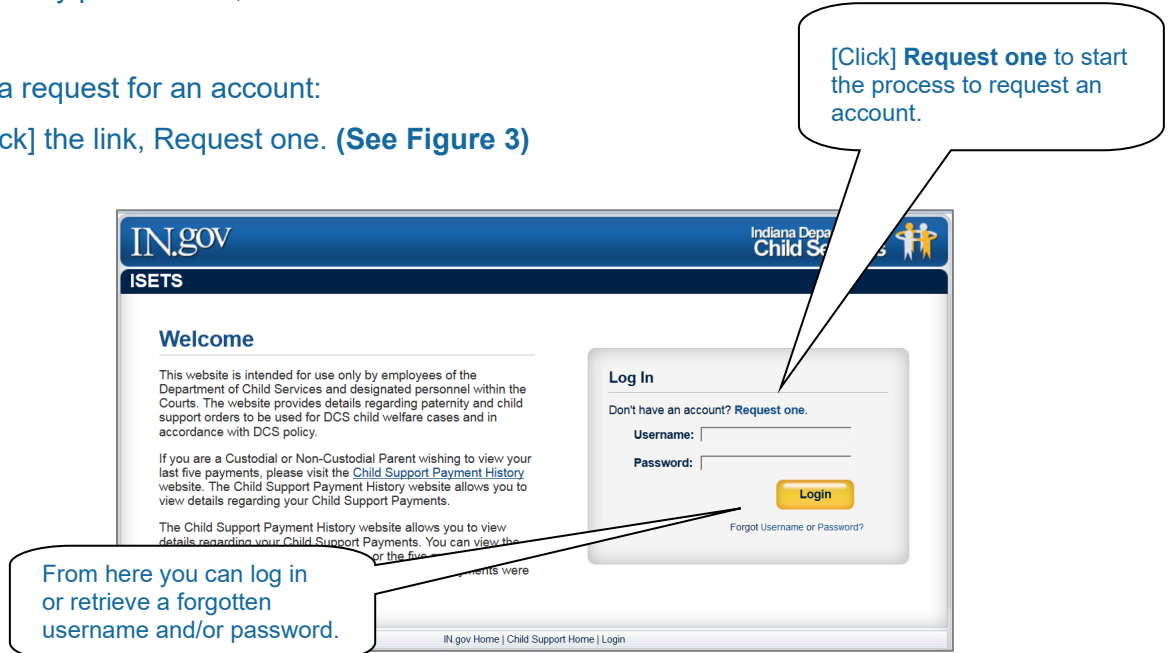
a request for an account:

ck] the link, Request one. **(See Figure 3)**

[Click] **Request one** to start the process to request an account.

IN.gov

Indiana Depa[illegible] Child Se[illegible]s

ISETS

Welcome

This website is intended for use only by employees of the Department of Child Services and designated personnel within the Courts. The website provides details regarding paternity and child support orders to be used for DCS child welfare cases and in accordance with DCS policy.

If you are a Custodial or Non-Custodial Parent wishing to view your last five payments, please visit the Child Support Payment History website. The Child Support Payment History website allows you to view details regarding your Child Support Payments.

The Child Support Payment History website allows you to view details regarding your Child Support Payments. You can view the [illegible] or the five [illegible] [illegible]ments were

Log In

Don't have an account? Request one.

Username:

Password:

Login

Forgot Username or Password?

From here you can log in or retrieve a forgotten username and/or password.

IN.gov Home | Child Support Home | Login